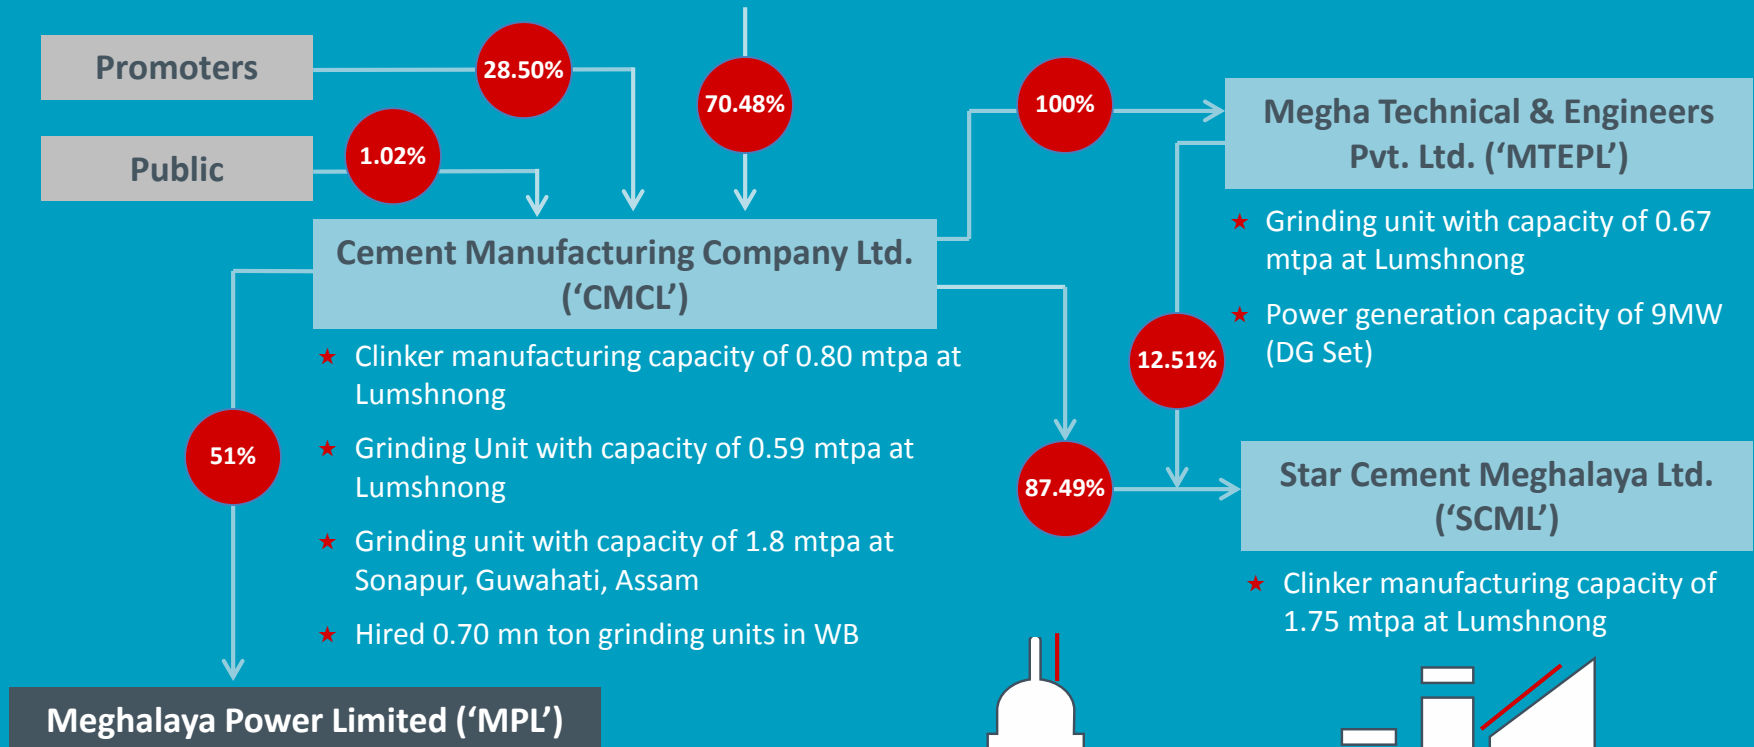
Promoters

28.50%

70.48%

Public

1.02%

100%

Megha Technical & Engineers Pvt. Ltd. (‘MTEPL’)

Cement Manufacturing Company Ltd. (‘CMCL’)

★ Grinding unit with capacity of 0.67 mtpa at Lumshnong

★ Power generation capacity of 9MW (DG Set)

★ Clinker manufacturing capacity of 0.80 mtpa at Lumshnong

12.51%

★ Grinding Unit with capacity of 0.59 mtpa at Lumshnong

51%

87.49%

Star Cement Meghalaya Ltd. (‘SCML’)

★ Grinding unit with capacity of 1.8 mtpa at Sonapur, Guwahati, Assam

★ Clinker manufacturing capacity of 1.75 mtpa at Lumshnong

★ Hired 0.70 mn ton grinding units in WB

Meghalaya Power Limited (‘MPL’)